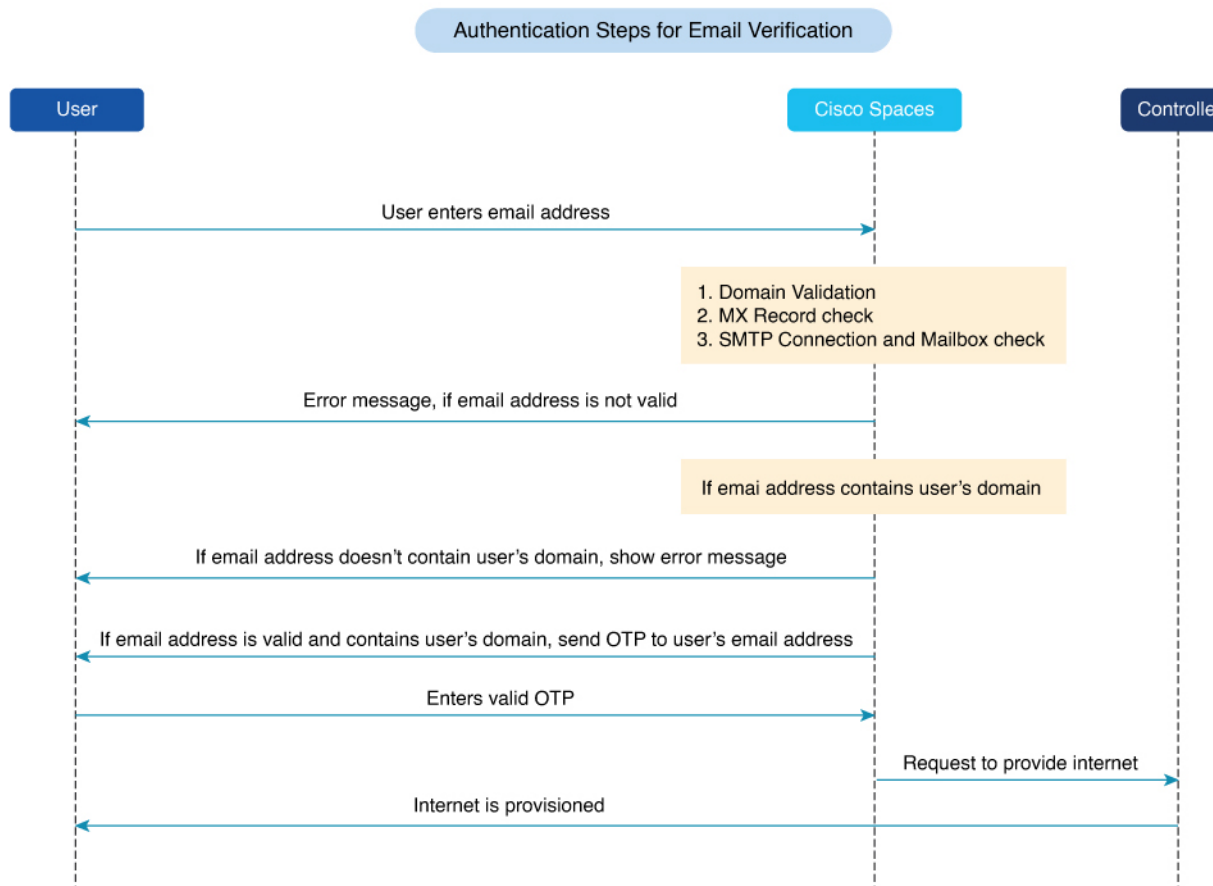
Authentication Steps for Email Verification

User

Cisco Spaces

Controlle

User enters email address

1. Domain Validation
2. MX Record check
3. SMTP Connection and Mailbox check

Error message, if email address is not valid

If emai address contains user's domain

If email address doesn't contain user's domain, show error message

If email address is valid and contains user's domain, send OTP to user's email address

Enters valid OTP

Request to provide internet

Internet is provisioned